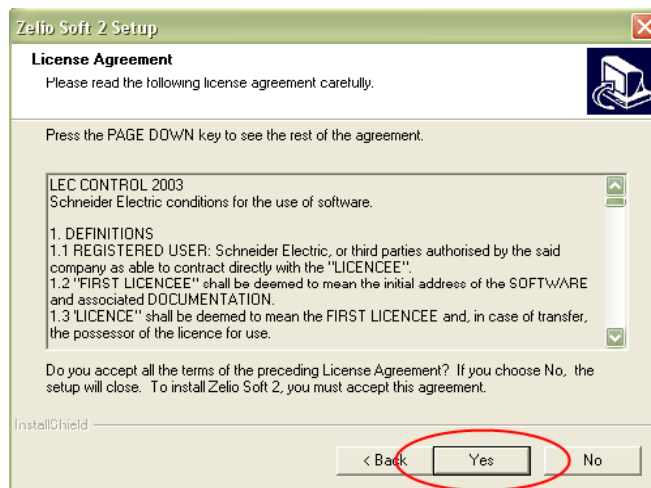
Zelio Soft 2 Setup

License Agreement

Please read the following license agreement carefully.

Press the PAGE DOWN key to see the rest of the agreement.

LEC CONTROL 2003
Schneider Electric conditions for the use of software.

1. DEFINITIONS
1.1 REGISTERED USER: Schneider Electric, or third parties authorised by the said company as able to contract directly with the "LICENCEE".
1.2 "FIRST LICENCEE" shall be deemed to mean the initial address of the SOFTWARE and associated DOCUMENTATION.
1.3 'LICENCE" shall be deemed to mean the FIRST LICENCEE and, in case of transfer, the possessor of the licence for use.

Do you accept all the terms of the preceding License Agreement? If you choose No, the setup will close. To install Zelio Soft 2, you must accept this agreement.

InstallShield

< Back

Yes

No